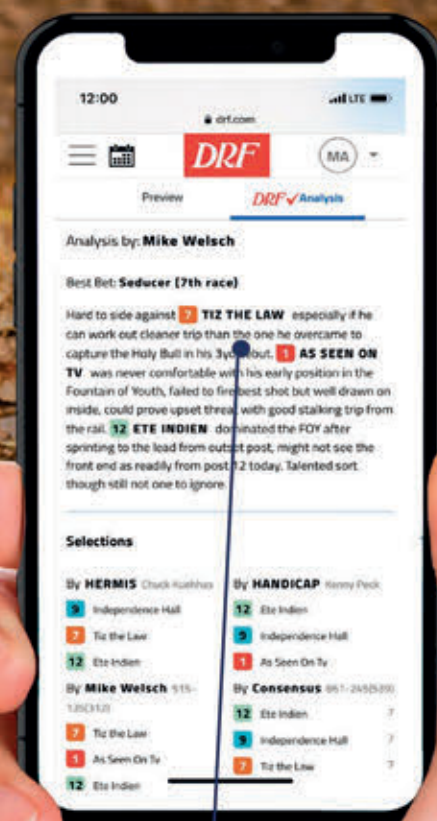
12:00
LTE
drf.com
DRF
MA
Preview
DRF✓Analysis

Analysis by: Mike Welsch

Best Bet: Seducer (7th race)

Hard to side against 7 TIZ THE LAW especially if he can work out cleaner trip than the one he overcame to capture the Holy Bull in his 3yo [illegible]out. 1 AS SEEN ON TV was never comfortable with his early position in the Fountain of Youth, failed to fire best shot but well drawn on inside, could prove upset threat with good stalking trip from the rail. 12 ETE INDIEN dominated the FOY after sprinting to the lead from outside post, might not see the front end as readily from post 12 today. Talented sort though still not one to ignore.

Selections

By HERMIS Chuck Kuehhas
9 Independence Hall
7 Tiz the Law
12 Ete Indien

By HANDICAP Kenny Peck
12 Ete Indien
9 Independence Hall
1 As Seen On Tv

By Mike Welsch 515-120(3)(12)
7 Tiz the Law
1 As Seen On Tv
12 Ete Indien

By Consensus 861-2450(539)
12 Ete Indien 7
9 Independence Hall 7
7 Tiz the Law 7